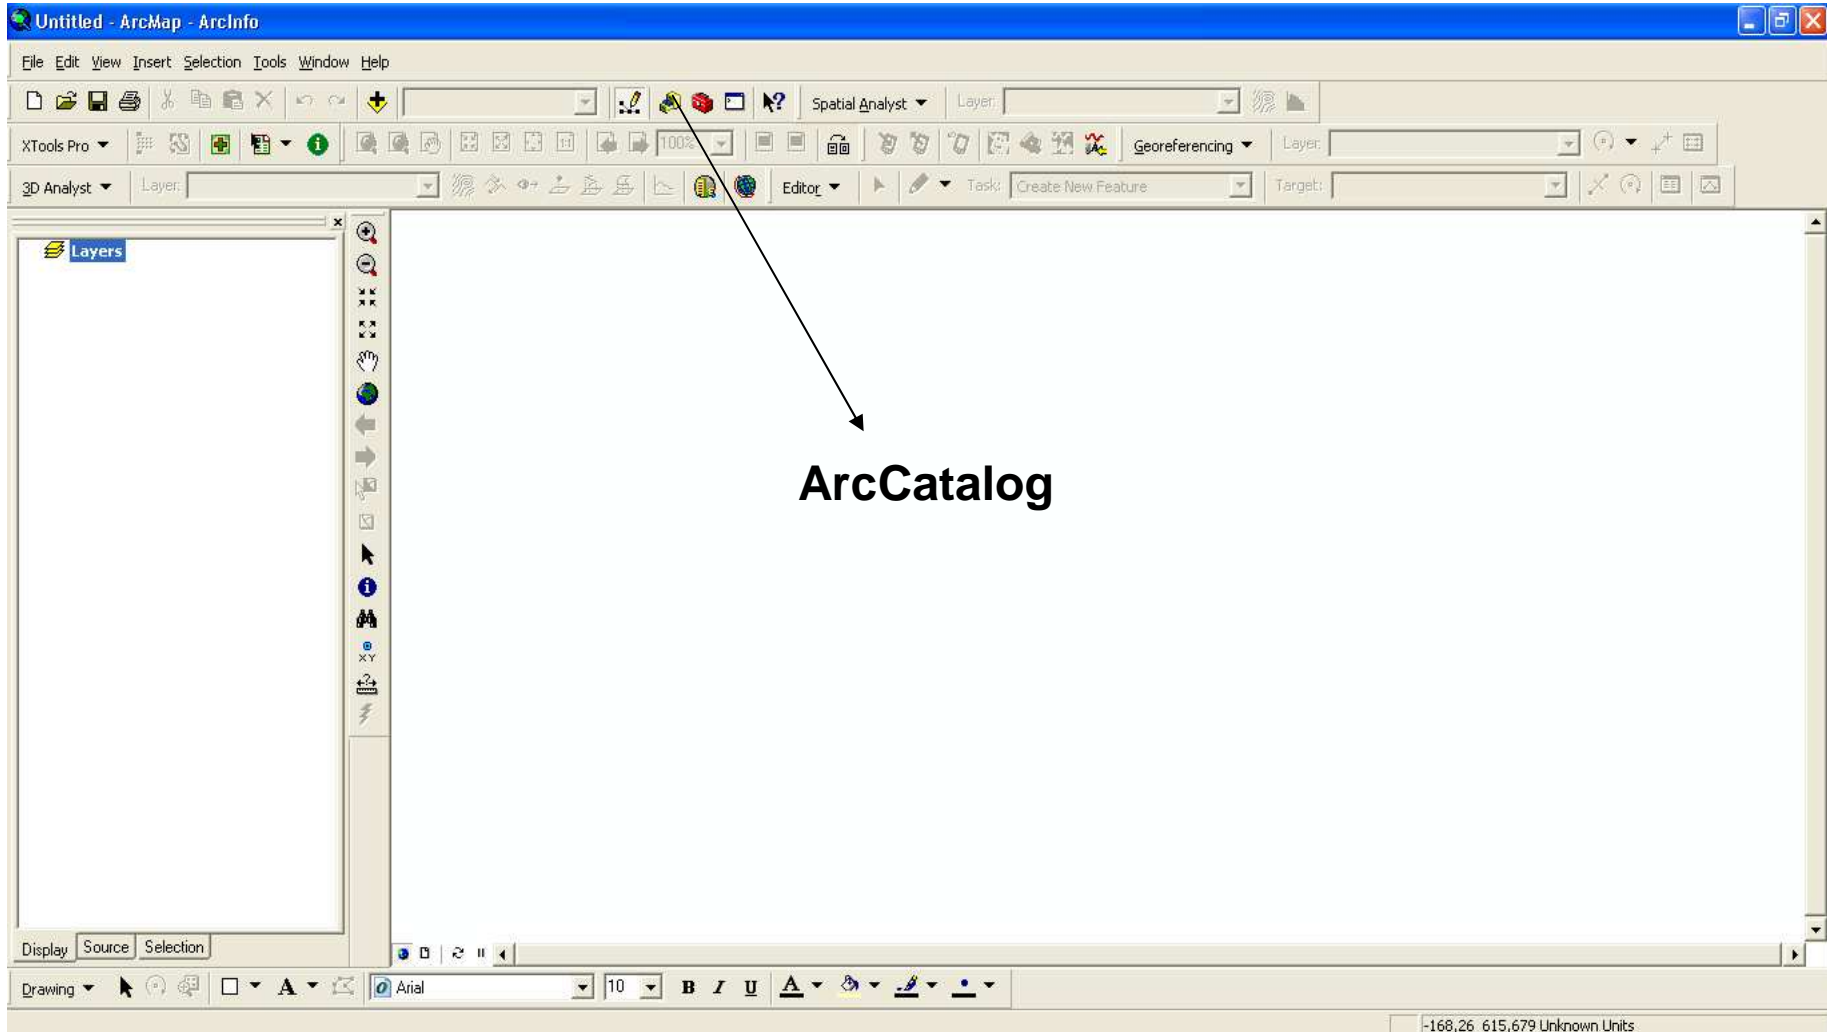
Untitled - ArcMap - ArcInfo

File Edit View Insert Selection Tools Window Help

Spatial Analyst Layer:

XTools Pro 100% Georeferencing Layer:

3D Analyst Layer: Editor Task: Create New Feature Target:

Layers

ArcCatalog

Display Source Selection

Drawing Arial 10 B I U A

-168.26 615.679 Unknown Units